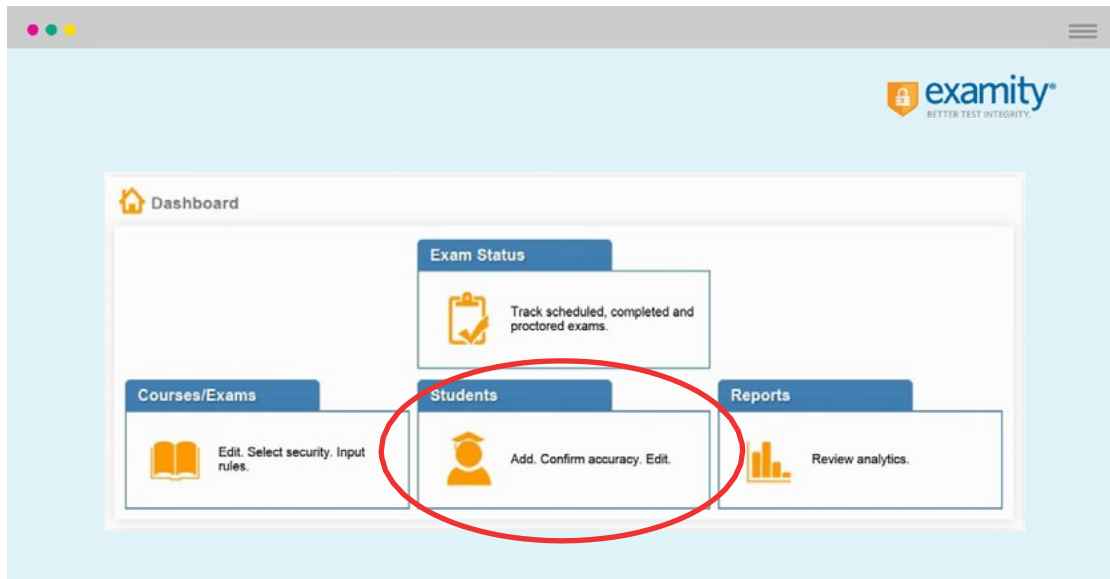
examity®
BETTER TEST INTEGRITY.

Dashboard

Exam Status

Track scheduled, completed and proctored exams.

Courses/Exams

Edit. Select security. Input rules.

Students

Add. Confirm accuracy. Edit.

Reports

Review analytics.